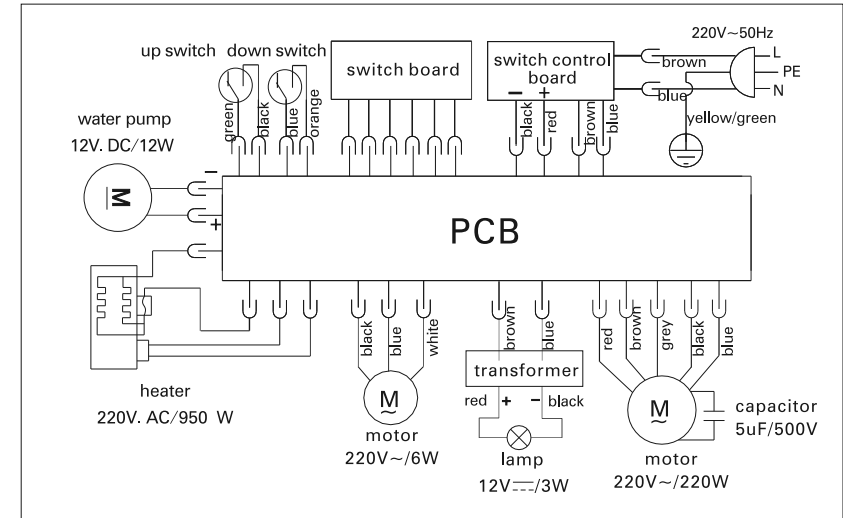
up switch down switch

green black blue orange

switch board

switch control board

$-$ $+$

black red brown blue

220V~50Hz

brown

blue

L

PE

N

yellow/green

water pump

12V. DC/12W

M

$-$

$+$

PCB

heater

220V. AC/950 W

black blue white

M

motor

220V~/6W

brown blue

transformer

red $+$ $-$ black

lamp

12V$\overline{\overline{---}}$/3W

red brown grey black blue

M

capacitor

5uF/500V

motor

220V~/220W